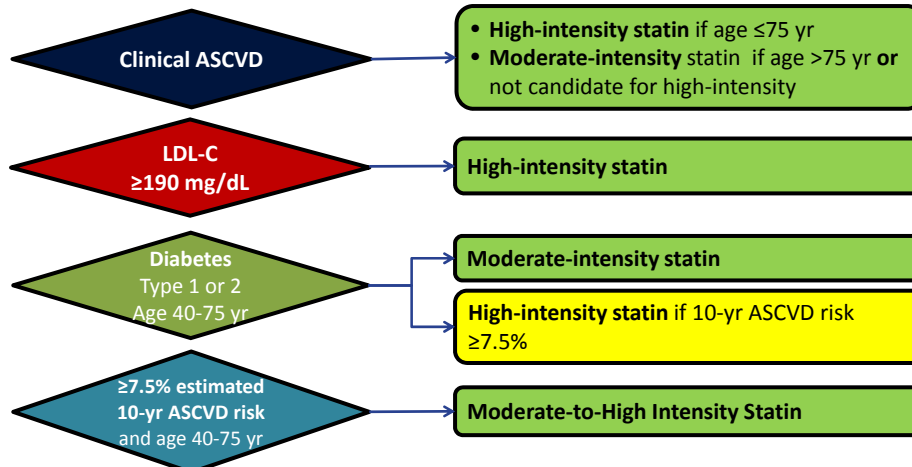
Clinical ASCVD

• **High-intensity statin** if age ≤75 yr
• **Moderate-intensity** statin if age >75 yr **or** not candidate for high-intensity

LDL-C
≥190 mg/dL

High-intensity statin

Diabetes
Type 1 or 2
Age 40-75 yr

Moderate-intensity statin

**High-intensity statin** if 10-yr ASCVD risk ≥7.5%

≥7.5% estimated
10-yr ASCVD risk
and age 40-75 yr

Moderate-to-High Intensity Statin